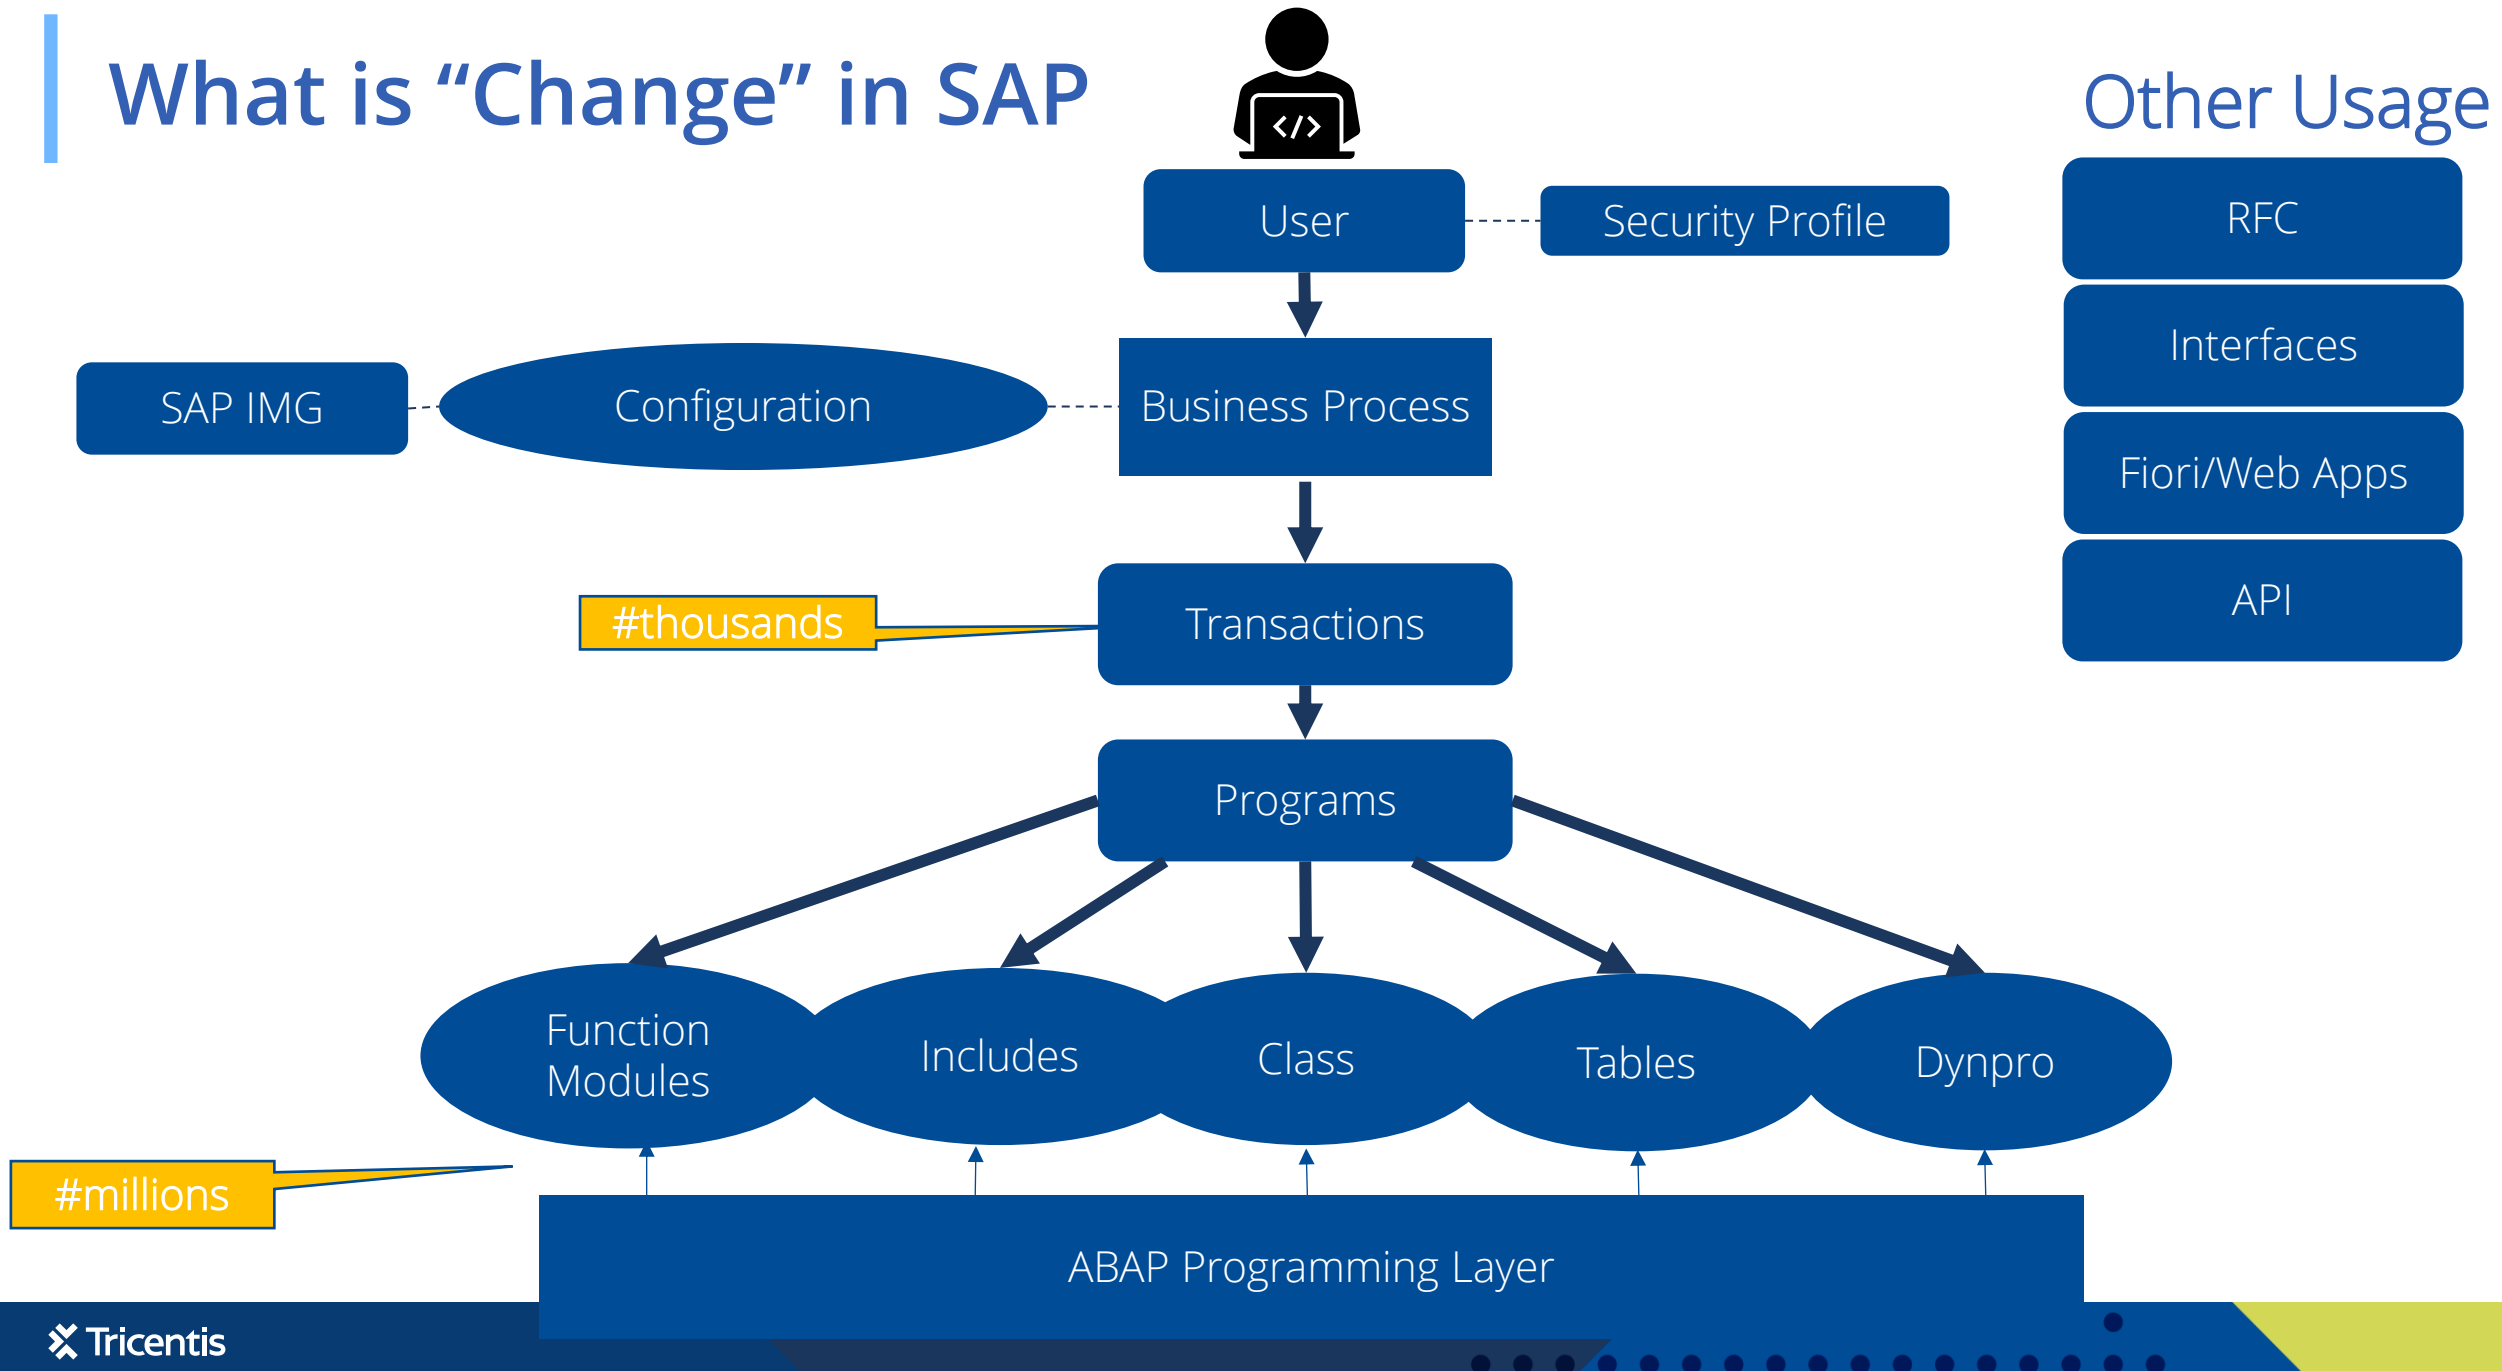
What is “Change” in SAP

Other Usage

User

Security Profile

RFC

Interfaces

Fiori/Web Apps

API

SAP IMG

Configuration

Business Process

#thousands

Transactions

Programs

Function Modules

Includes

Class

Tables

Dynpro

#millions

ABAP Programming Layer

Tricentis